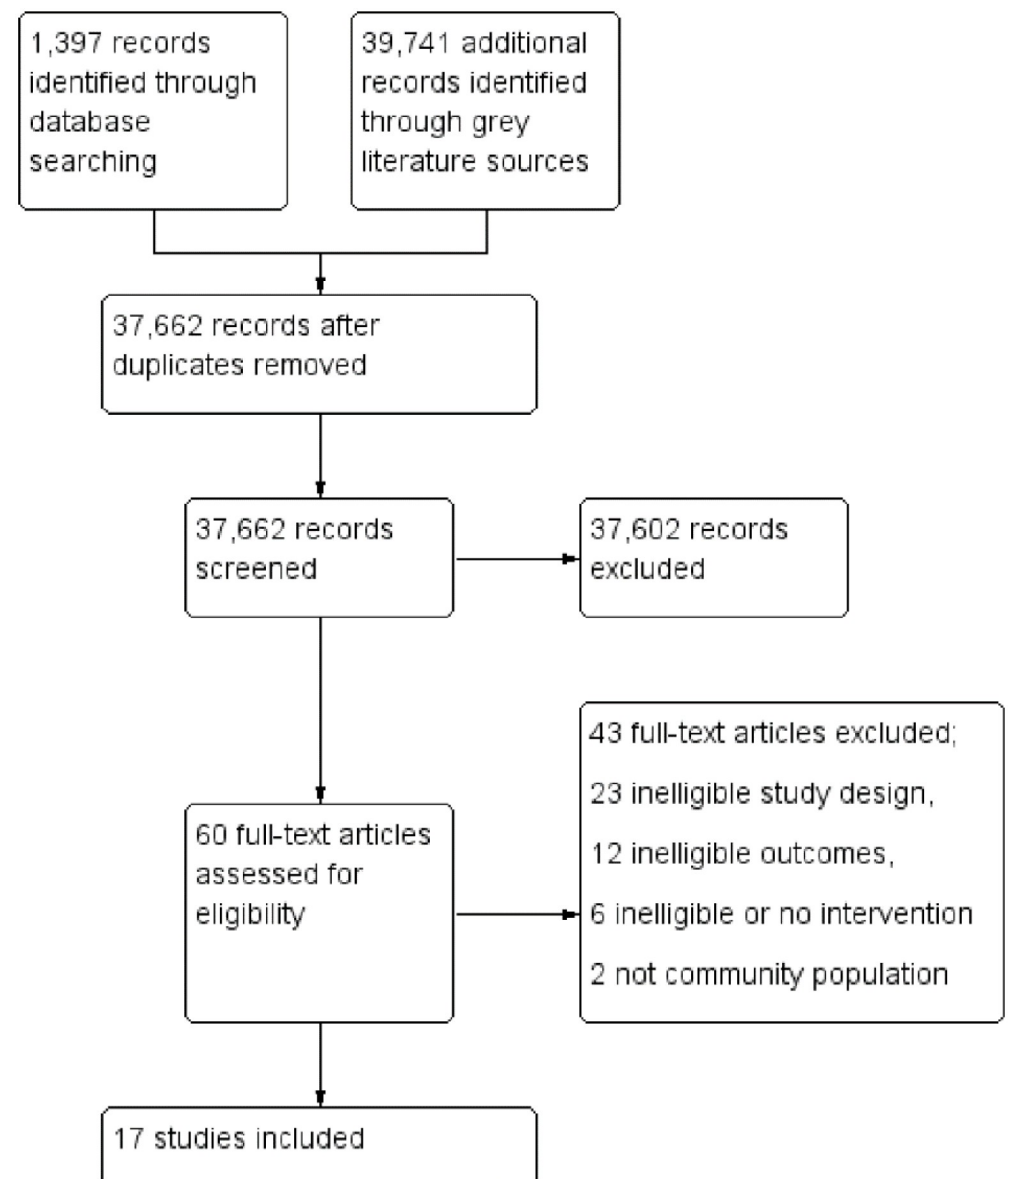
1,397 records identified through database searching

39,741 additional records identified through grey literature sources

37,662 records after duplicates removed

37,662 records screened

37,602 records excluded

43 full-text articles excluded;

23 inelligible study design,

12 inelligible outcomes,

6 inelligible or no intervention

2 not community population

60 full-text articles assessed for eligibility

17 studies included